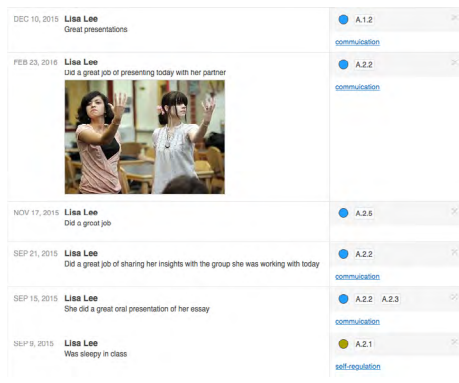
DEC 10, 2015 Lisa Lee
Great presentations

A.1.2
commuication

FEB 23, 2016 Lisa Lee
Did a great job of presenting today with her partner

A.2.2
commuication

NOV 17, 2015 Lisa Lee
Did a great job

A.2.5

SEP 21, 2015 Lisa Lee
Did a great job of sharing her insights with the group she was working with today

A.2.2
commuication

SEP 15, 2015 Lisa Lee
She did a great oral presentation of her essay

A.2.2 A.2.3
commuication

SEP 9, 2015 Lisa Lee
Was sleepy in class

A.2.1
self-regulation